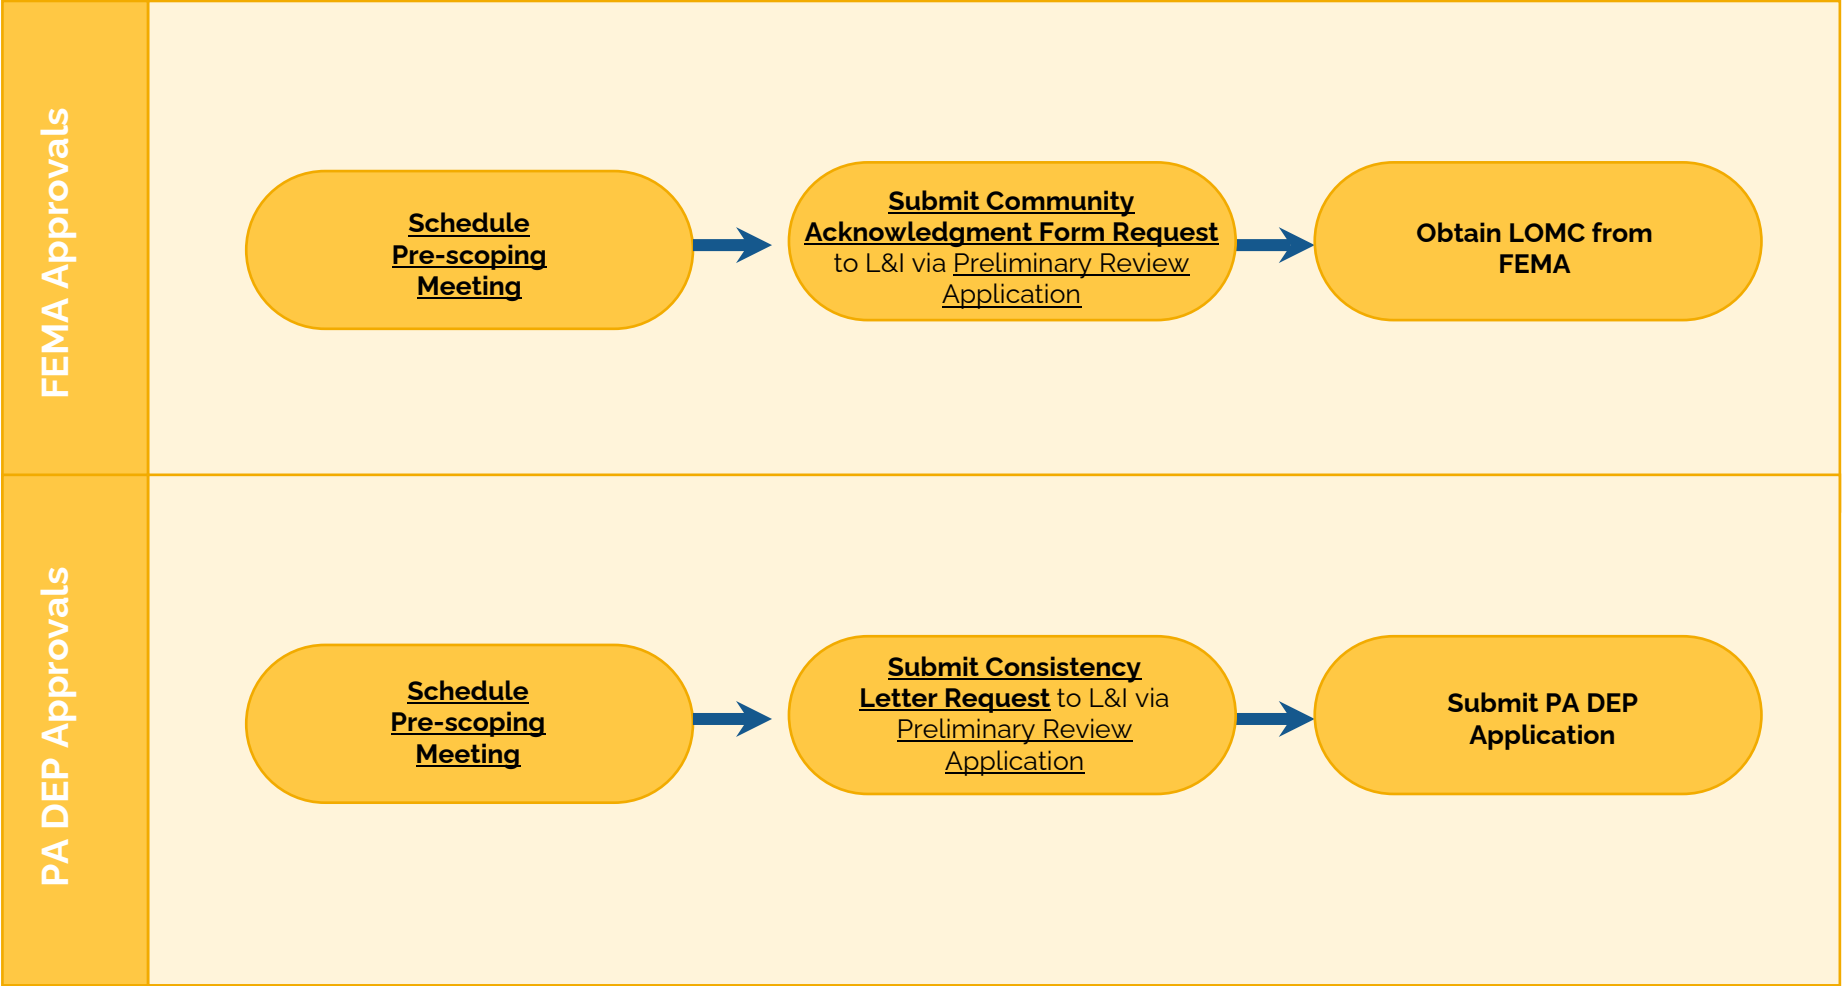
FEMA Approvals

Schedule Pre-scoping Meeting

Submit Community Acknowledgment Form Request to L&I via Preliminary Review Application

Obtain LOMC from FEMA

PA DEP Approvals

Schedule Pre-scoping Meeting

Submit Consistency Letter Request to L&I via Preliminary Review Application

Submit PA DEP Application